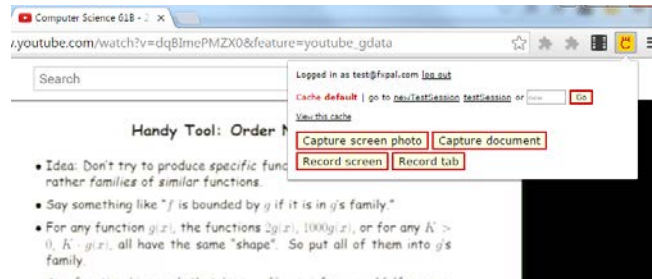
Computer Science 61B - 
.youtube.com/watch?v=dqBImePMZX0&feature=youtube_gdata

Search

Logged in as test@fxpal.com log out

Cache default | go to newTestSession testSession or new Go

View this cache

Capture screen photo Capture document

Record screen Record tab

Handy Tool: Order N

• Idea: Don't try to produce specific func rather families of similar functions.

• Say something like "$f$ is bounded by $g$ if it is in $g$'s family."

• For any function $g(x)$, the functions $2g(x)$, $1000g(x)$, or for any $K > 0$, $K \cdot g(x)$, all have the same "shape". So put all of them into $g$'s family.

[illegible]